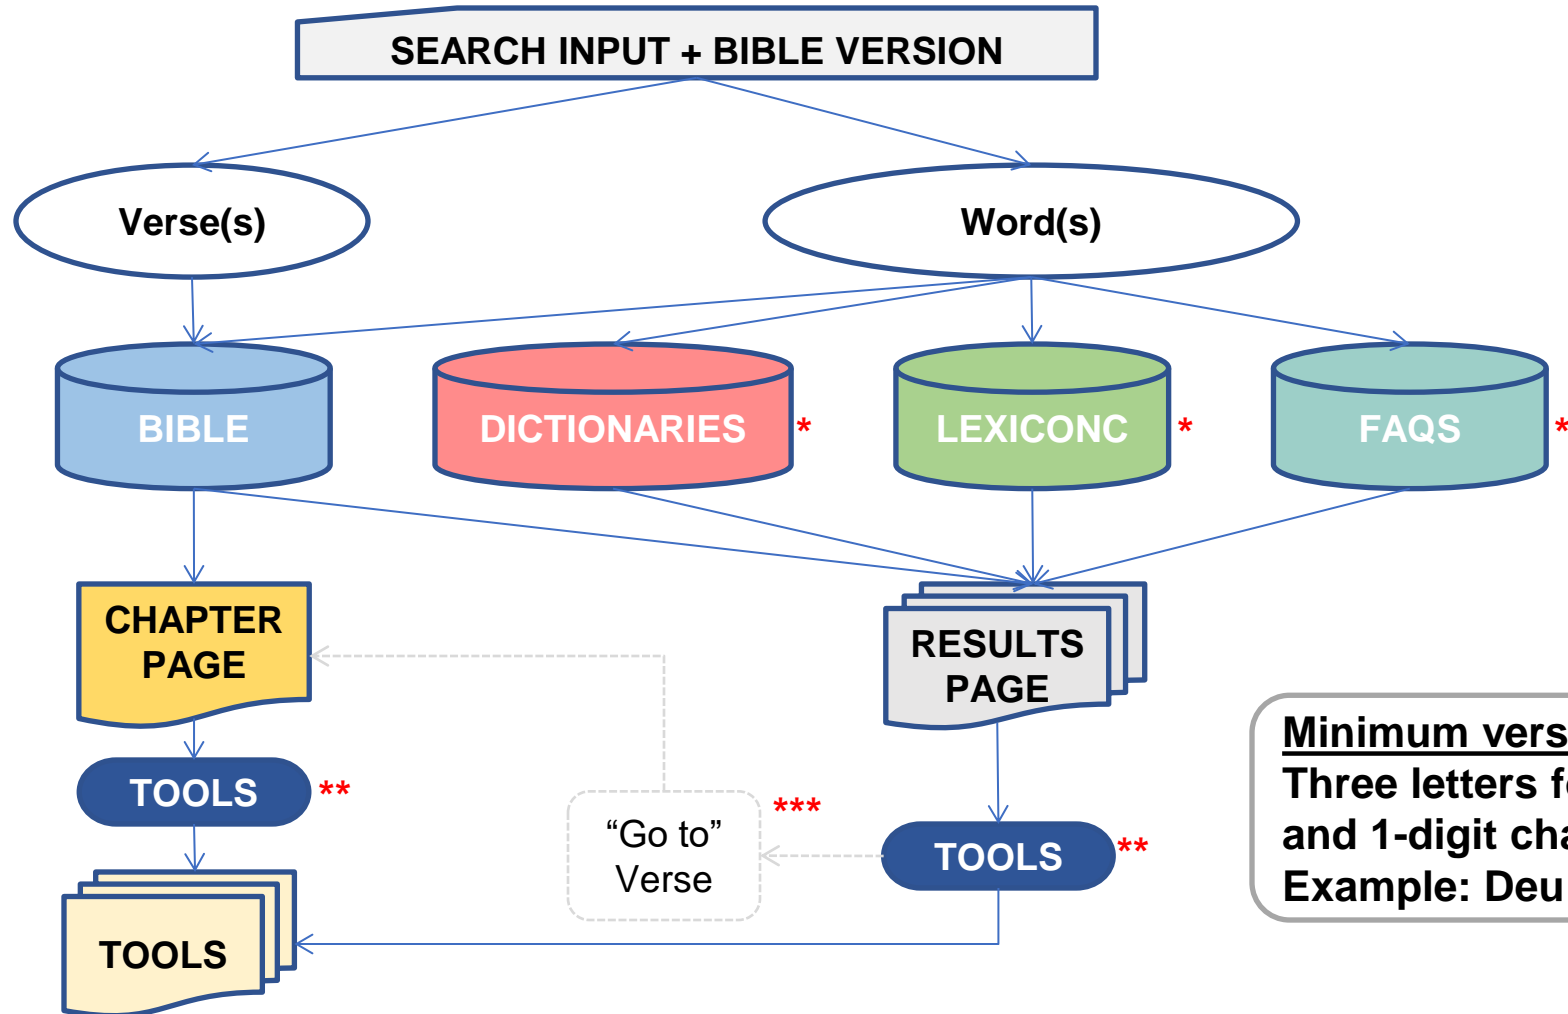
SEARCH INPUT + BIBLE VERSION

Verse(s)

Word(s)

BIBLE

DICTIONARIES *

LEXICONC *

FAQS *

CHAPTER PAGE

RESULTS PAGE

TOOLS **

"Go to" Verse ***

TOOLS **

TOOLS

Minimum vers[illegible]
Three letters f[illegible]
and 1-digit cha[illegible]
Example: Deu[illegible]